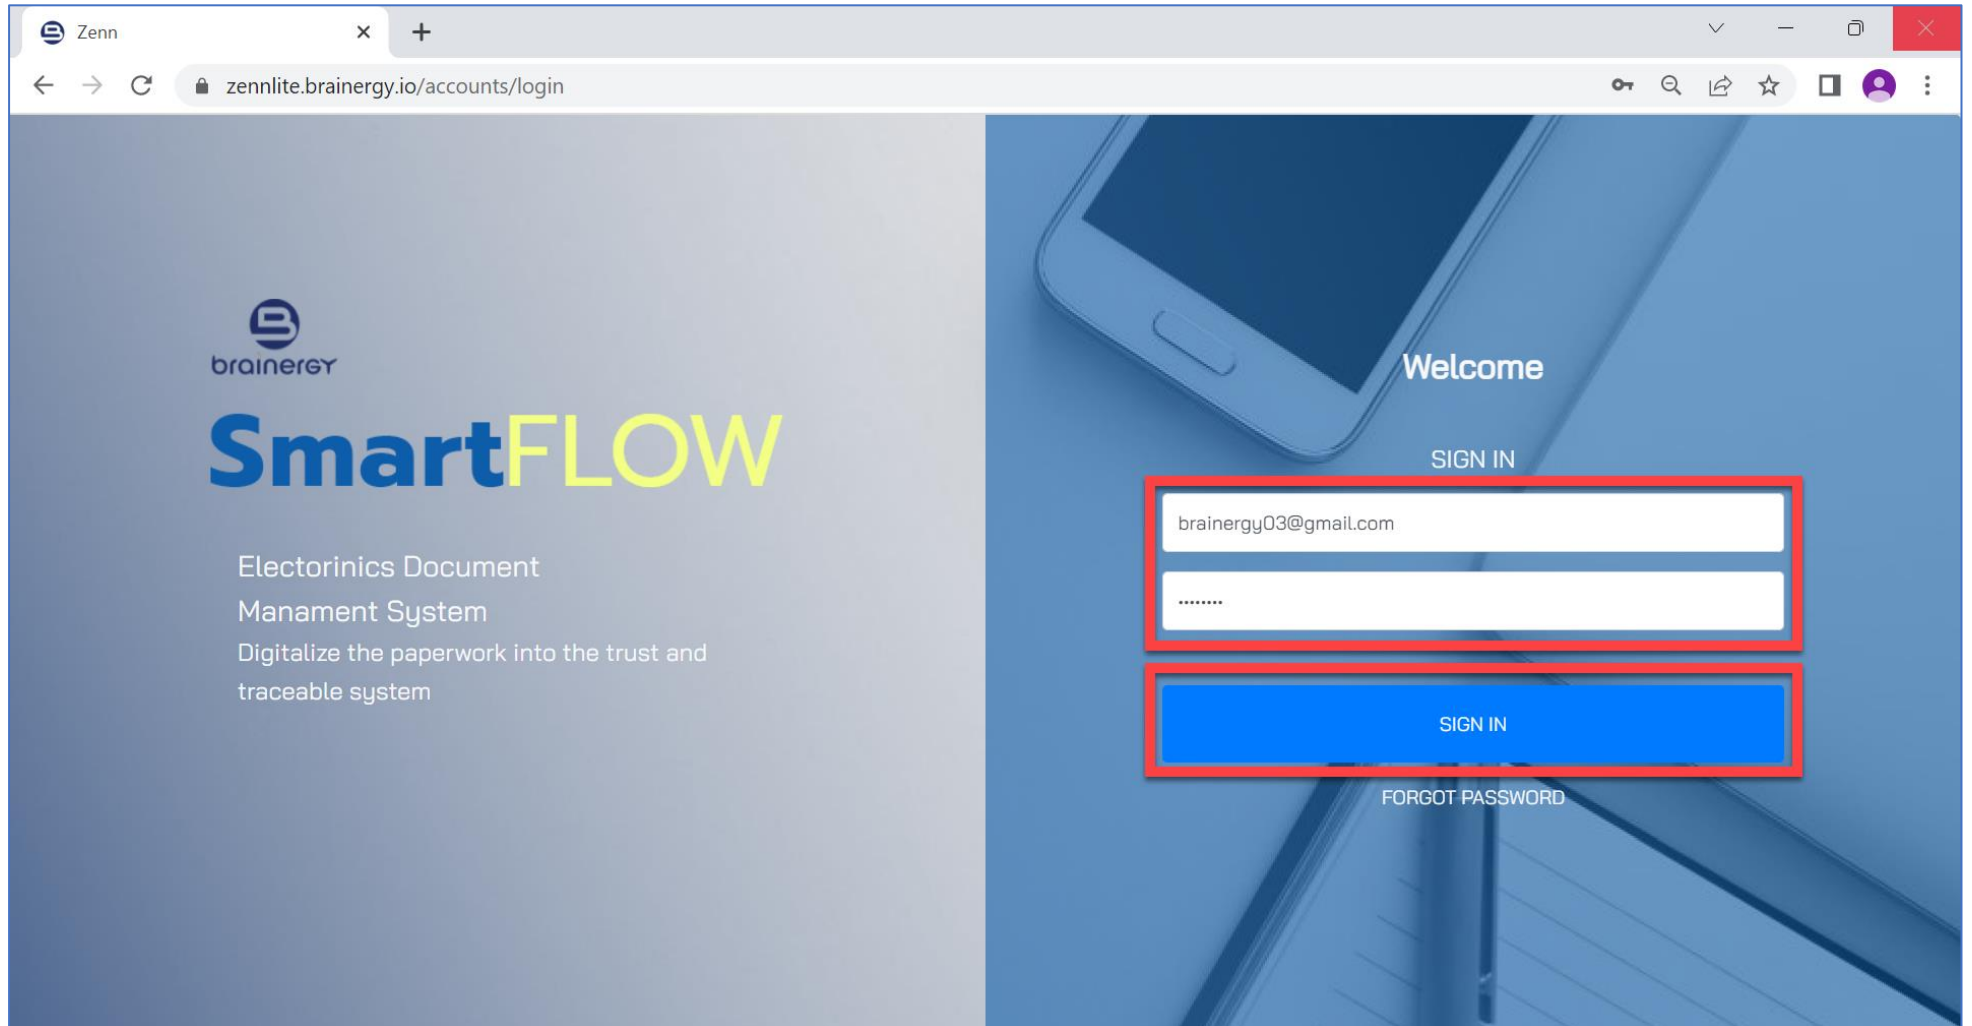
Zenn

zennlite.brainergy.io/accounts/login

brainergy

SmartFLOW

Electorinics Document Manament System

Digitalize the paperwork into the trust and traceable system

Welcome

SIGN IN

brainergy03@gmail.com

........

SIGN IN

FORGOT PASSWORD